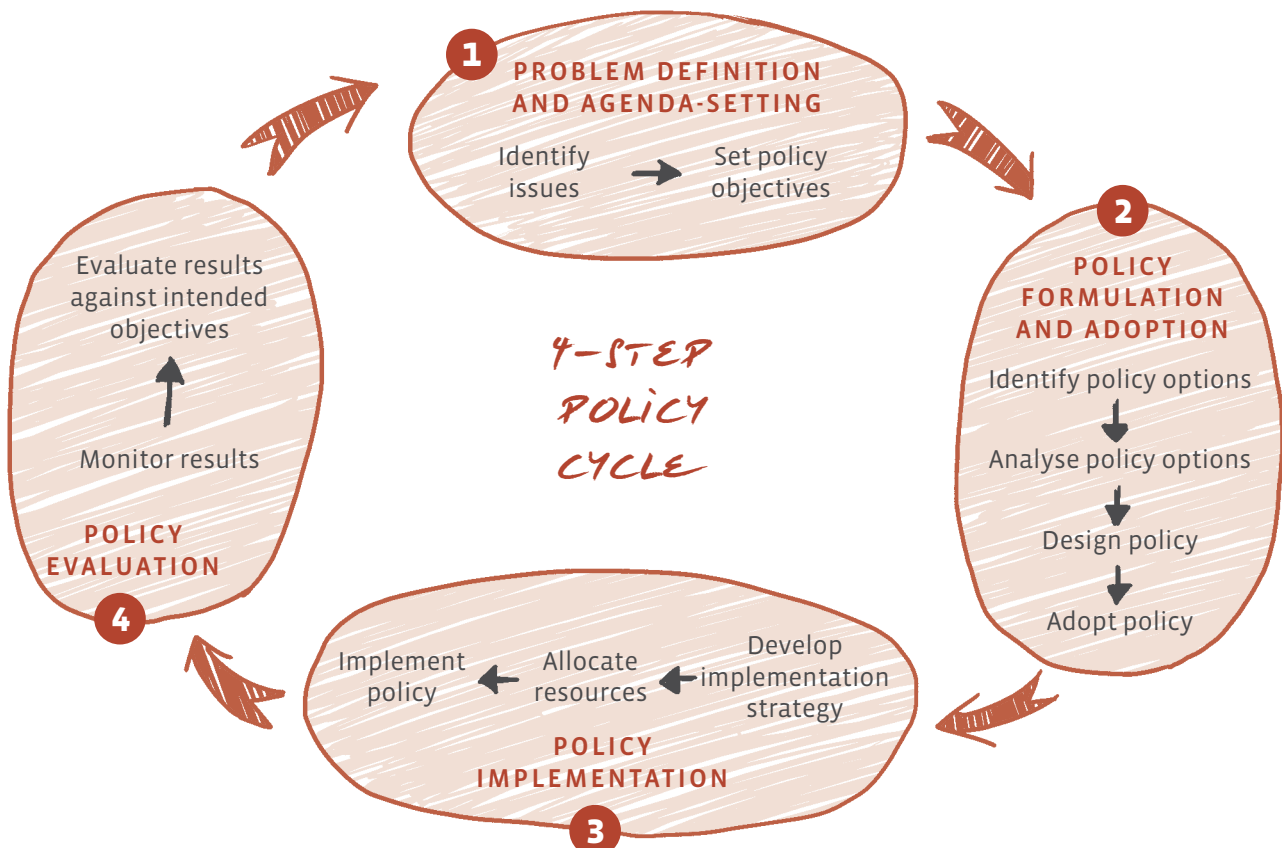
1

PROBLEM DEFINITION AND AGENDA-SETTING

Identify issues → Set policy objectives

2

POLICY FORMULATION AND ADOPTION

Identify policy options

Analyse policy options

Design policy

Adopt policy

4-STEP POLICY CYCLE

Develop implementation strategy ← Allocate resources ← Implement policy

POLICY IMPLEMENTATION

3

Evaluate results against intended objectives

Monitor results

POLICY EVALUATION

4